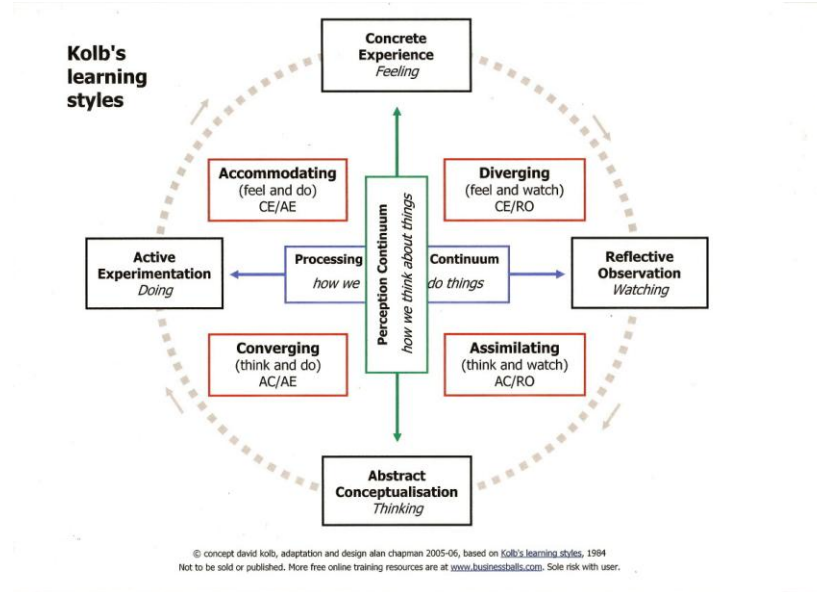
Kolb's learning styles

Concrete Experience
*Feeling*

Accommodating
(feel and do)
CE/AE

Diverging
(feel and watch)
CE/RO

Active Experimentation
*Doing*

Processing Continuum
*how we do things*

Perception Continuum
*how we think about things*

Reflective Observation
*Watching*

Converging
(think and do)
AC/AE

Assimilating
(think and watch)
AC/RO

Abstract Conceptualisation
*Thinking*

© concept david kolb, adaptation and design alan chapman 2005-06, based on Kolb's learning styles, 1984
Not to be sold or published. More free online training resources are at www.businessballs.com. Sole risk with user.